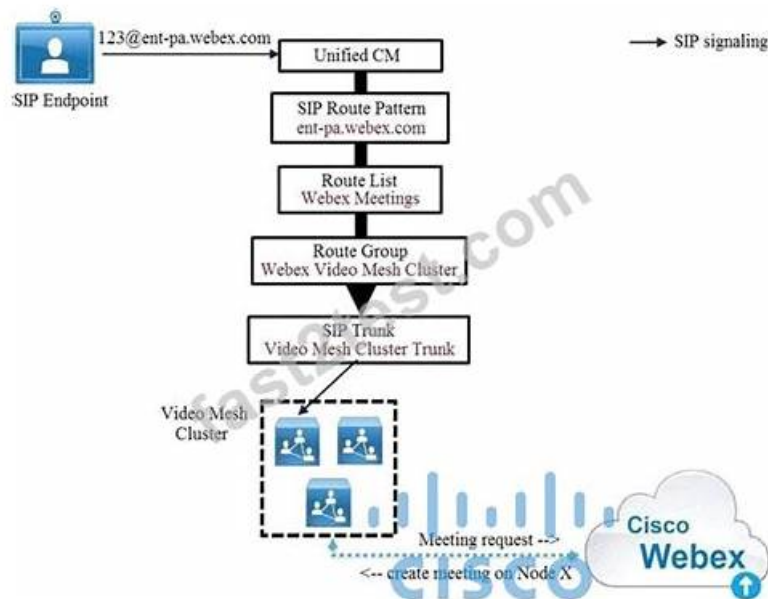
123@ent-pa.webex.com

SIP Endpoint

Unified CM

SIP signaling

SIP Route Pattern
ent-pa.webex.com

Route List
Webex Meetings

Route Group
Webex Video Mesh Cluster

SIP Trunk
Video Mesh Cluster Trunk

Video Mesh Cluster

Meeting request -->

<-- create meeting on Node X

Cisco Webex

fast2test.com